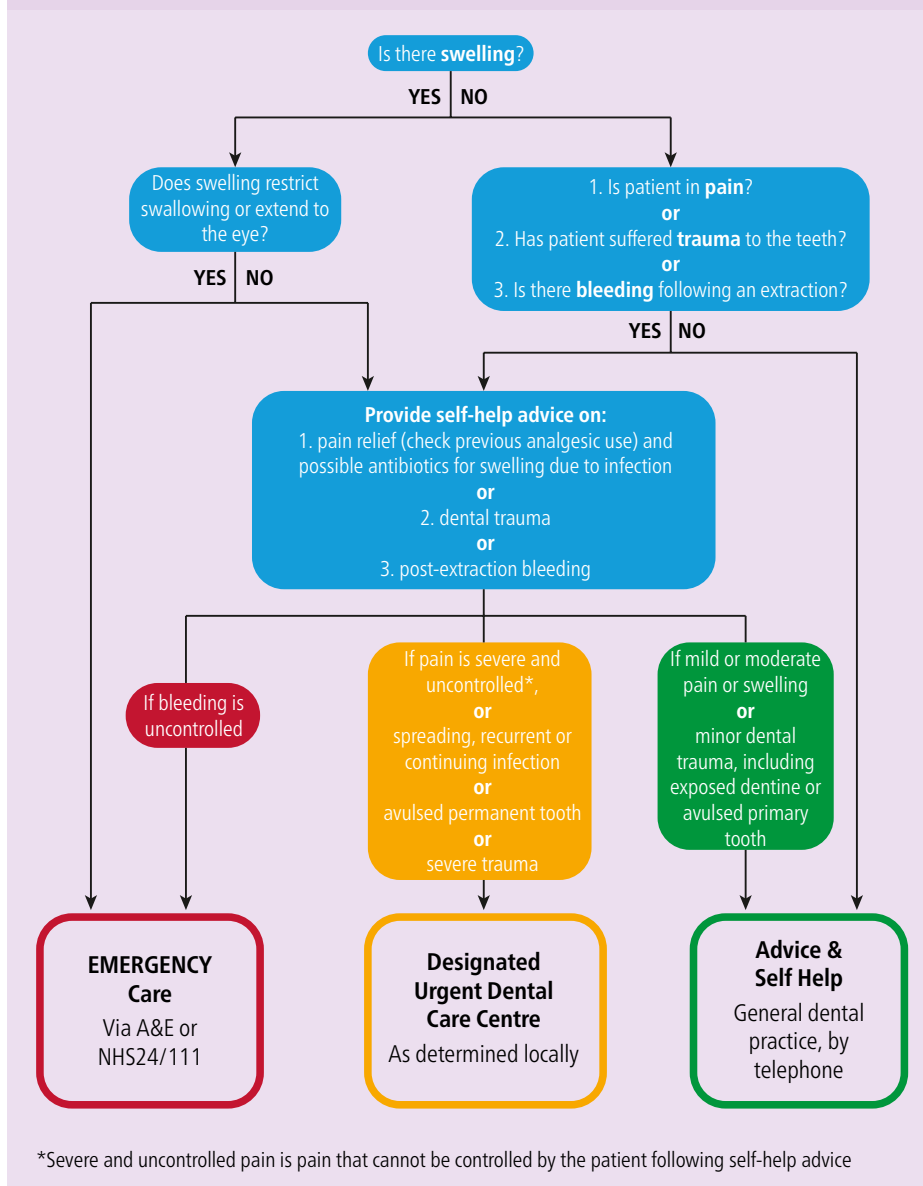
Is there **swelling**?

YES NO

Does swelling restrict swallowing or extend to the eye?

YES NO

1. Is patient in **pain**?
**or**
2. Has patient suffered **trauma** to the teeth?
**or**
3. Is there **bleeding** following an extraction?

YES NO

**Provide self-help advice on:**
1. pain relief (check previous analgesic use) and possible antibiotics for swelling due to infection
**or**
2. dental trauma
**or**
3. post-extraction bleeding

If bleeding is uncontrolled

If pain is severe and uncontrolled*,
**or**
spreading, recurrent or continuing infection
**or**
avulsed permanent tooth
**or**
severe trauma

If mild or moderate pain or swelling
**or**
minor dental trauma, including exposed dentine or avulsed primary tooth

**EMERGENCY Care**
Via A&E or NHS24/111

**Designated Urgent Dental Care Centre**
As determined locally

**Advice & Self Help**
General dental practice, by telephone

*Severe and uncontrolled pain is pain that cannot be controlled by the patient following self-help advice